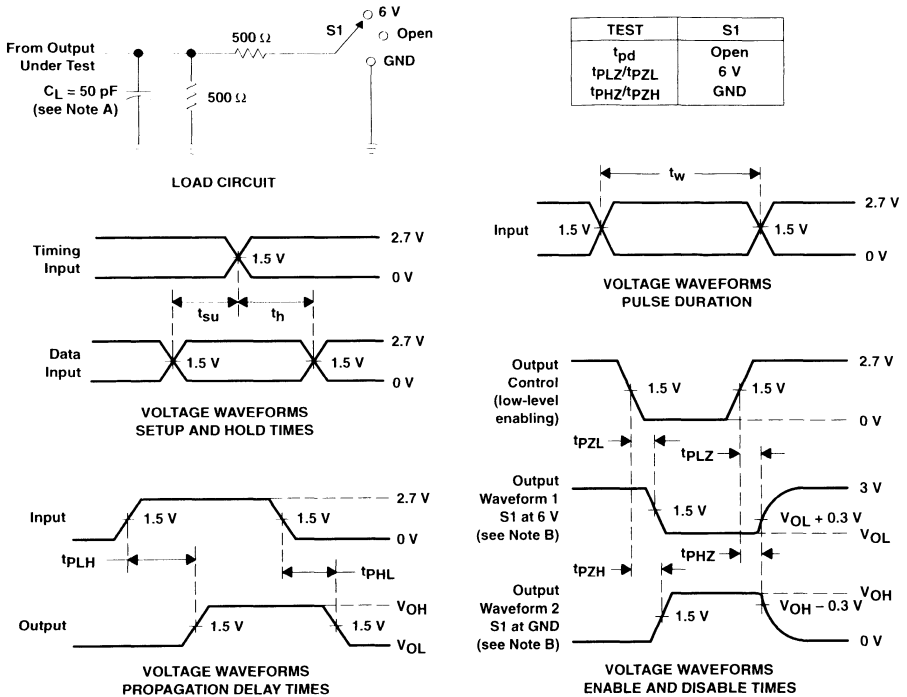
From Output Under Test

$C_L$ = 50 pF (see Note A)

500 Ω

500 Ω

S1

6 V

Open

GND

LOAD CIRCUIT

| TEST | S1 |
|---|---|
| $t_{pd}$ | Open |
| $t_{PLZ}/t_{PZL}$ | 6 V |
| $t_{PHZ}/t_{PZH}$ | GND |

Timing Input

1.5 V

2.7 V

0 V

$t_{su}$

$t_h$

Data Input

1.5 V

1.5 V

2.7 V

0 V

VOLTAGE WAVEFORMS SETUP AND HOLD TIMES

$t_w$

Input

1.5 V

1.5 V

2.7 V

0 V

VOLTAGE WAVEFORMS PULSE DURATION

Input

1.5 V

1.5 V

2.7 V

0 V

$t_{PLH}$

$t_{PHL}$

Output

1.5 V

1.5 V

$V_{OH}$

$V_{OL}$

VOLTAGE WAVEFORMS PROPAGATION DELAY TIMES

Output Control (low-level enabling)

1.5 V

1.5 V

2.7 V

0 V

$t_{PZL}$

$t_{PLZ}$

Output Waveform 1 S1 at 6 V (see Note B)

1.5 V

3 V

$V_{OL}$ + 0.3 V

$V_{OL}$

$t_{PZH}$

$t_{PHZ}$

Output Waveform 2 S1 at GND (see Note B)

1.5 V

$V_{OH}$

$V_{OH}$ − 0.3 V

0 V

VOLTAGE WAVEFORMS ENABLE AND DISABLE TIMES